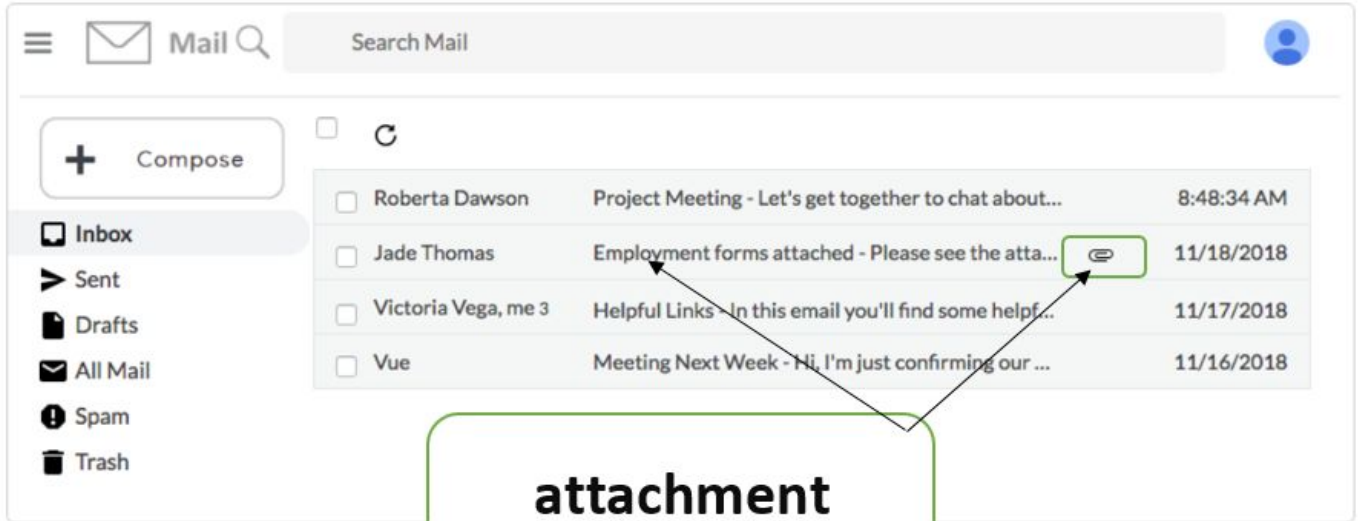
Mail

Search Mail

Compose

Inbox

Sent

Drafts

All Mail

Spam

Trash

| | | | |
|---|---|---|---|
| Roberta Dawson | Project Meeting - Let's get together to chat about... | | 8:48:34 AM |
| Jade Thomas | Employment forms attached - Please see the atta... | | 11/18/2018 |
| Victoria Vega, me 3 | Helpful Links - In this email you'll find some helpf... | | 11/17/2018 |
| Vue | Meeting Next Week - Hi, I'm just confirming our ... | | 11/16/2018 |

attachment